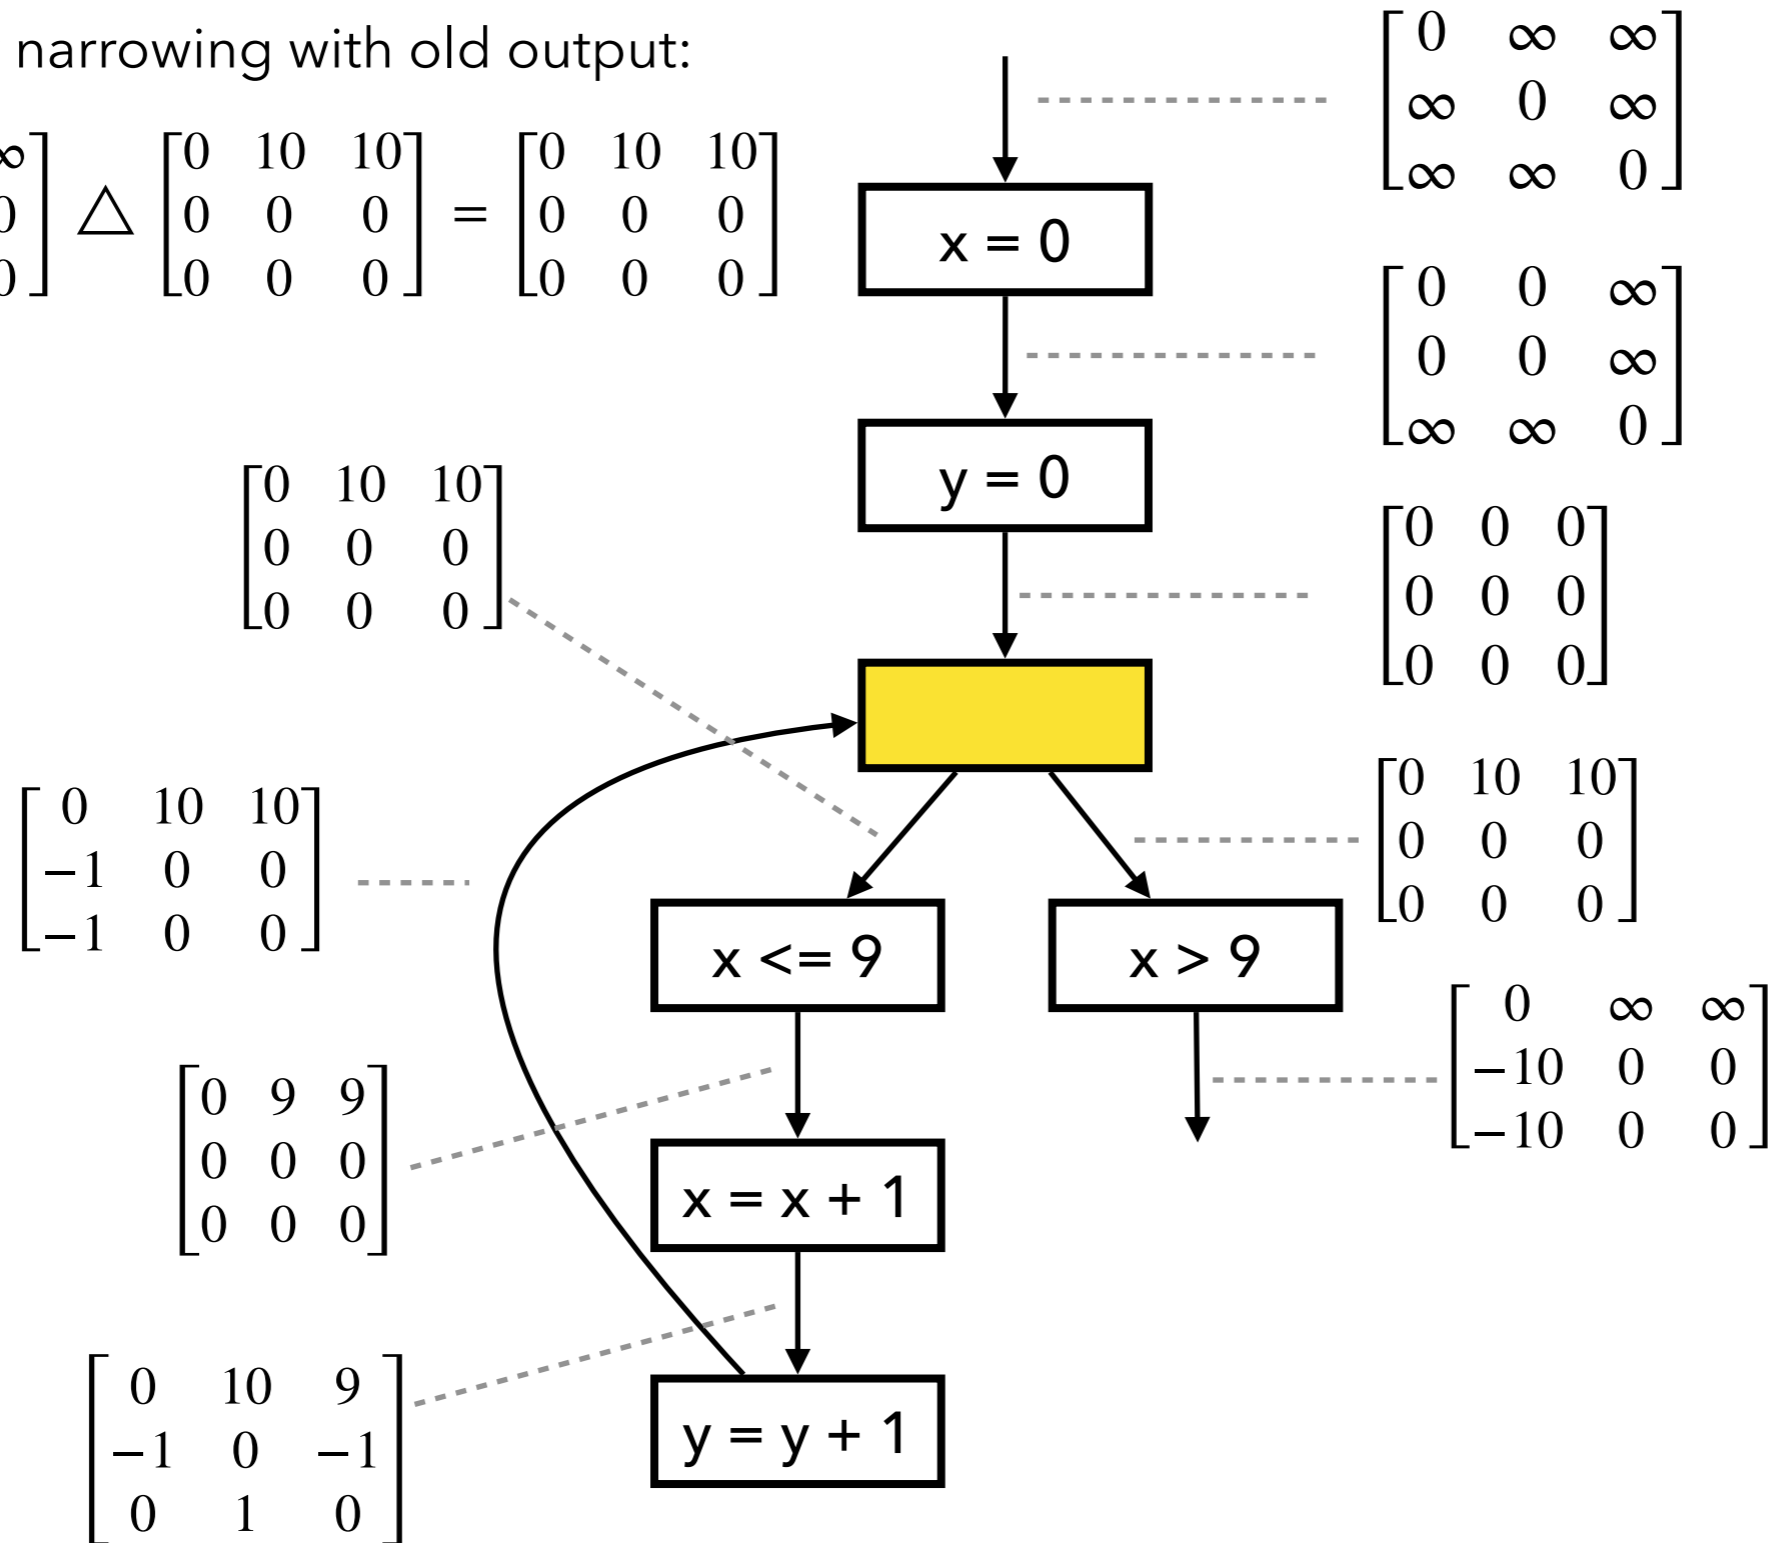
narrowing with old output:

$\begin{bmatrix} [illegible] & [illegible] & \infty \\ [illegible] & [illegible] & 0 \\ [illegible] & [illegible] & 0 \end{bmatrix} \triangle \begin{bmatrix} 0 & 10 & 10 \\ 0 & 0 & 0 \\ 0 & 0 & 0 \end{bmatrix} = \begin{bmatrix} 0 & 10 & 10 \\ 0 & 0 & 0 \\ 0 & 0 & 0 \end{bmatrix}$

$\begin{bmatrix} 0 & \infty & \infty \\ \infty & 0 & \infty \\ \infty & \infty & 0 \end{bmatrix}$

x = 0

$\begin{bmatrix} 0 & 0 & \infty \\ 0 & 0 & \infty \\ \infty & \infty & 0 \end{bmatrix}$

y = 0

$\begin{bmatrix} 0 & 10 & 10 \\ 0 & 0 & 0 \\ 0 & 0 & 0 \end{bmatrix}$

$\begin{bmatrix} 0 & 0 & 0 \\ 0 & 0 & 0 \\ 0 & 0 & 0 \end{bmatrix}$

$\begin{bmatrix} 0 & 10 & 10 \\ -1 & 0 & 0 \\ -1 & 0 & 0 \end{bmatrix}$

$\begin{bmatrix} 0 & 10 & 10 \\ 0 & 0 & 0 \\ 0 & 0 & 0 \end{bmatrix}$

x <= 9

x > 9

$\begin{bmatrix} 0 & \infty & \infty \\ -10 & 0 & 0 \\ -10 & 0 & 0 \end{bmatrix}$

$\begin{bmatrix} 0 & 9 & 9 \\ 0 & 0 & 0 \\ 0 & 0 & 0 \end{bmatrix}$

x = x + 1

$\begin{bmatrix} 0 & 10 & 9 \\ -1 & 0 & -1 \\ 0 & 1 & 0 \end{bmatrix}$

y = y + 1